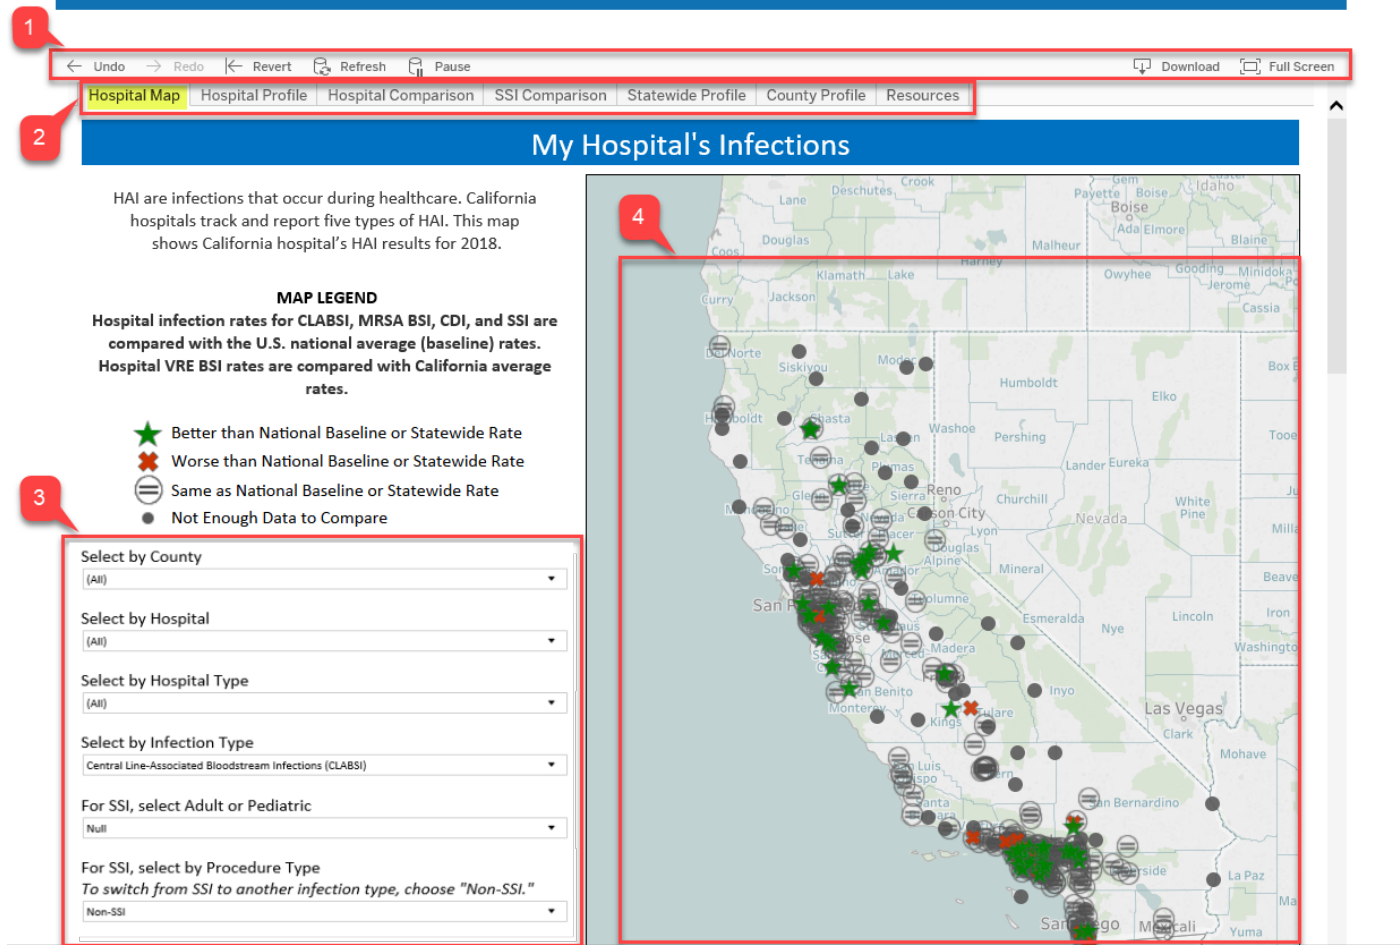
1

Undo Redo Revert Refresh Pause Download Full Screen

2

Hospital Map | Hospital Profile | Hospital Comparison | SSI Comparison | Statewide Profile | County Profile | Resources

My Hospital's Infections

HAI are infections that occur during healthcare. California hospitals track and report five types of HAI. This map shows California hospital's HAI results for 2018.

MAP LEGEND
Hospital infection rates for CLABSI, MRSA BSI, CDI, and SSI are compared with the U.S. national average (baseline) rates. Hospital VRE BSI rates are compared with California average rates.

Better than National Baseline or Statewide Rate
Worse than National Baseline or Statewide Rate
Same as National Baseline or Statewide Rate
Not Enough Data to Compare

3

Select by County
(All)

Select by Hospital
(All)

Select by Hospital Type
(All)

Select by Infection Type
Central Line-Associated Bloodstream Infections (CLABSI)

For SSI, select Adult or Pediatric
Null

For SSI, select by Procedure Type
To switch from SSI to another infection type, choose "Non-SSI."
Non-SSI

4

Crook Gem Payette Boise Idaho Boise Lane Deschutes Ada Elmore Blaine Douglas Malheur Coos Harney Klamath Lake Owyhee Gooding Minidoka Jerome Curry Jackson Cassia Del Norte Siskiyou Modoc Humboldt Box E Humboldt Elko Shasta Washoe Pershing Tooe Lassen Tehama Lander Eureka Plumas Reno Churchill White Pine Glenn Sierra Carson City Nevada Mendocino Nevada Lyon Mill Sutter Placer Douglas Alpine Mineral Sonoma Beave San F Tuolumne Esmeralda Lincoln Iron Nye Washingto Madera San Jose Inyo San Benito Las Vegas Monterey Kings Tulare Clark Mohave San Luis Obispo Kern Santa Barbara San Bernardino Riverside La Paz San Diego Mexicali Yuma Ma